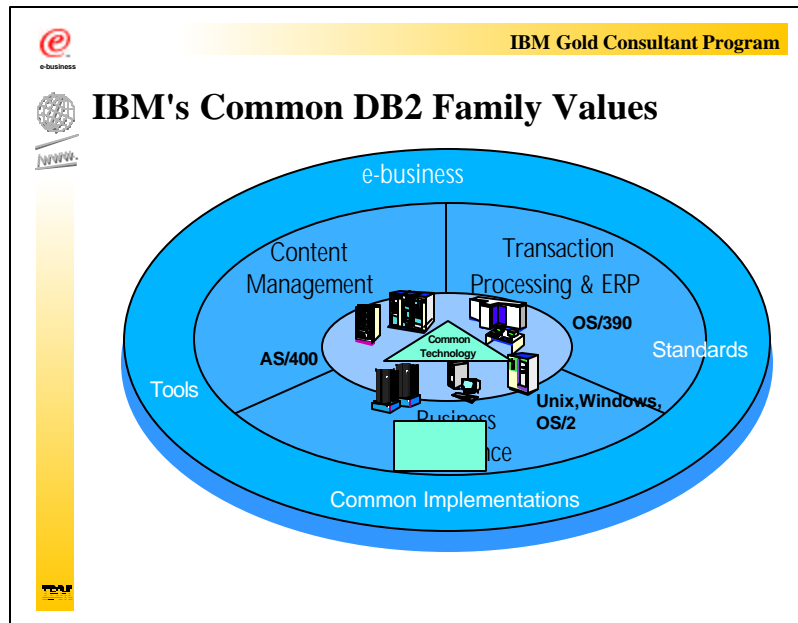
e-business

IBM Gold Consultant Program

www.

IBM's Common DB2 Family Values

e-business

Content Management

Transaction Processing & ERP

OS/390

Common Technology

AS/400

Standards

Tools

Unix,Windows, OS/2

Business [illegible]ence

Common Implementations

IBM